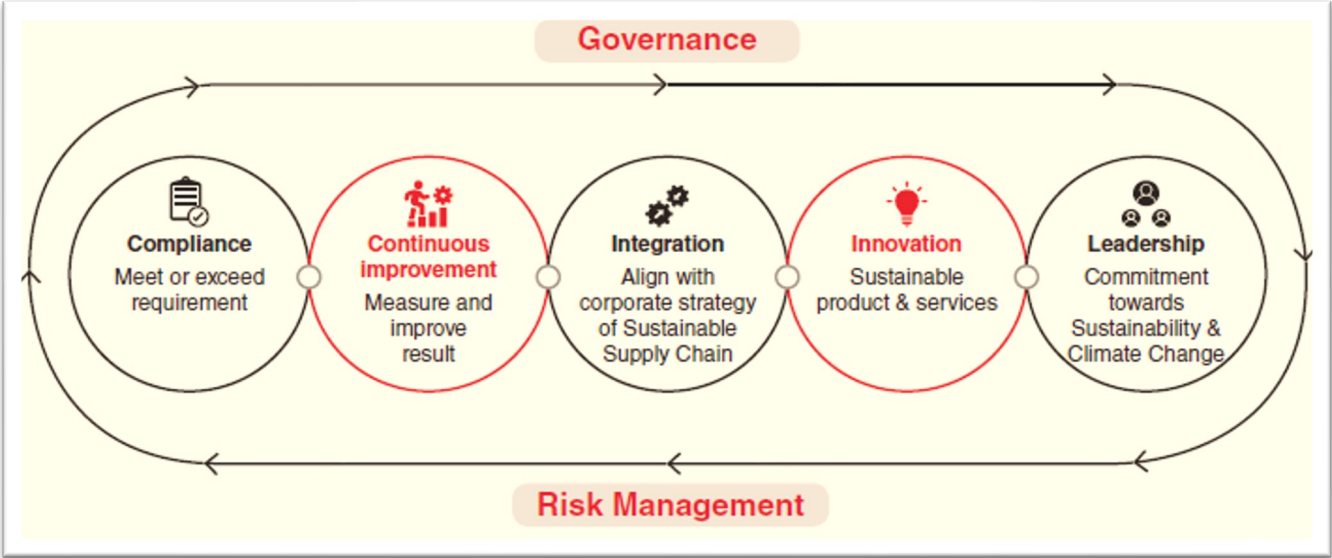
Governance

Compliance
Meet or exceed requirement

Continuous improvement
Measure and improve result

Integration
Align with corporate strategy of Sustainable Supply Chain

Innovation
Sustainable product & services

Leadership
Commitment towards Sustainability & Climate Change

Risk Management